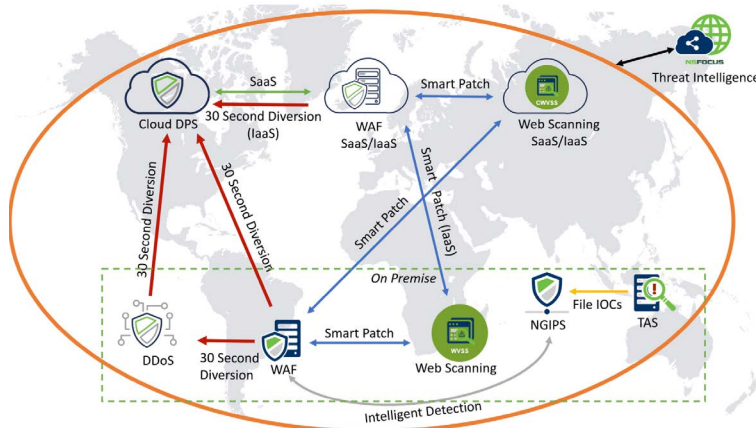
NSFOCUS
Threat Intelligence
Cloud DPS
SaaS
30 Second Diversion (IaaS)
WAF SaaS/IaaS
Smart Patch
CWVSS
Web Scanning SaaS/IaaS
30 Second Diversion
30 Second Diversion
Smart Patch
Smart Patch (IaaS)
On Premise
TAS
File IOCs
NGIPS
DDoS
30 Second Diversion
WAF
Smart Patch
WVSS
Web Scanning
Intelligent Detection